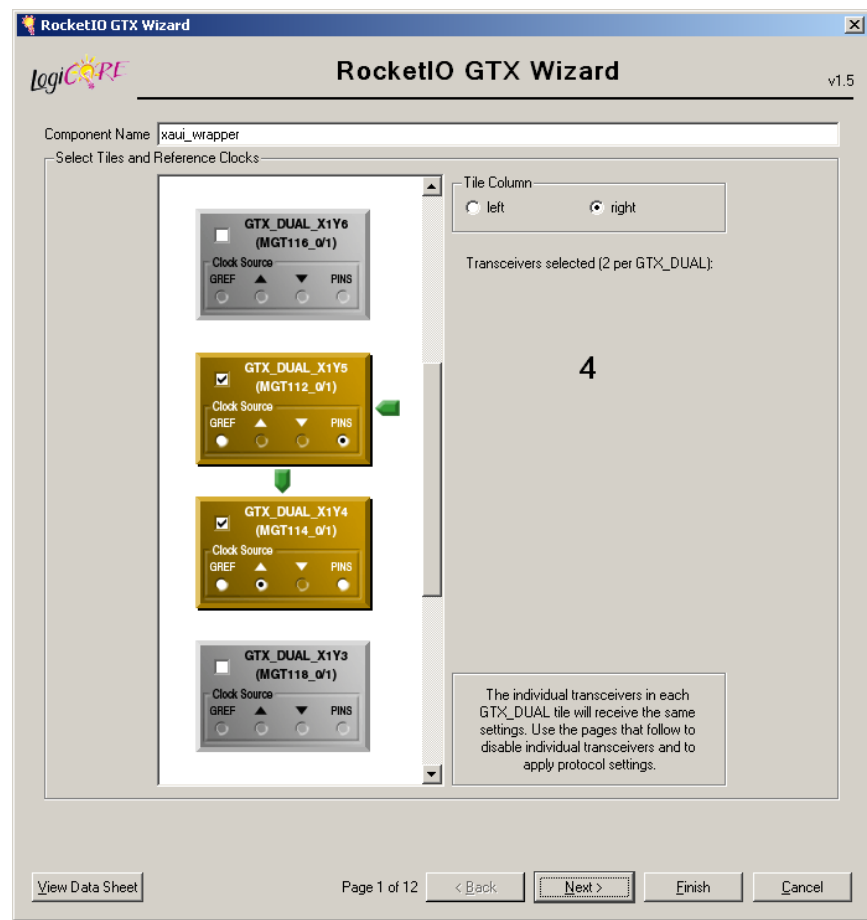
RocketIO GTX Wizard

LogiCORE

RocketIO GTX Wizard

v1.5

Component Name xaui_wrapper

Select Tiles and Reference Clocks

GTX_DUAL_X1Y6
(MGT116_0/1)
Clock Source
GREF ▲ ▼ PINS

GTX_DUAL_X1Y5
(MGT112_0/1)
Clock Source
GREF ▲ ▼ PINS

GTX_DUAL_X1Y4
(MGT114_0/1)
Clock Source
GREF ▲ ▼ PINS

GTX_DUAL_X1Y3
(MGT118_0/1)
Clock Source
GREF ▲ ▼ PINS

Tile Column
left right

Transceivers selected (2 per GTX_DUAL):

4

The individual transceivers in each GTX_DUAL tile will receive the same settings. Use the pages that follow to disable individual transceivers and to apply protocol settings.

View Data Sheet

Page 1 of 12

< Back

Next >

Finish

Cancel